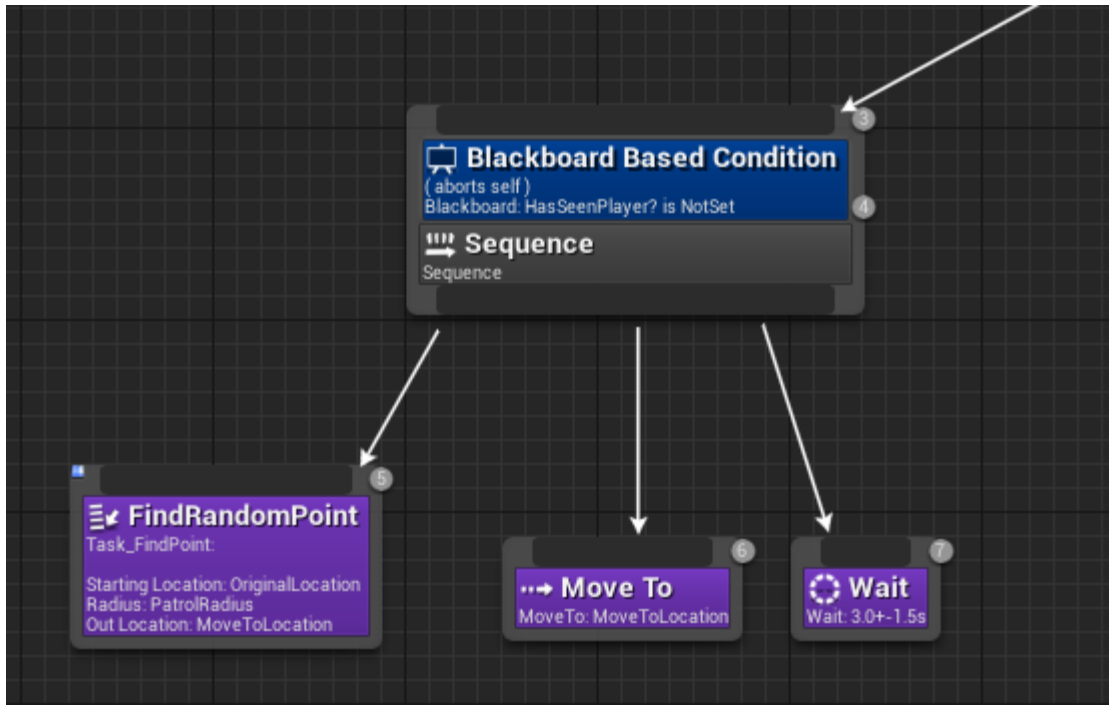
3

Blackboard Based Condition
( aborts self )
Blackboard: HasSeenPlayer? is NotSet

4

Sequence
Sequence

5

FindRandomPoint
Task_FindPoint:

Starting Location: OriginalLocation
Radius: PatrolRadius
Out Location: MoveToLocation

6

Move To
MoveTo: MoveToLocation

7

Wait
Wait: 3.0+-1.5s